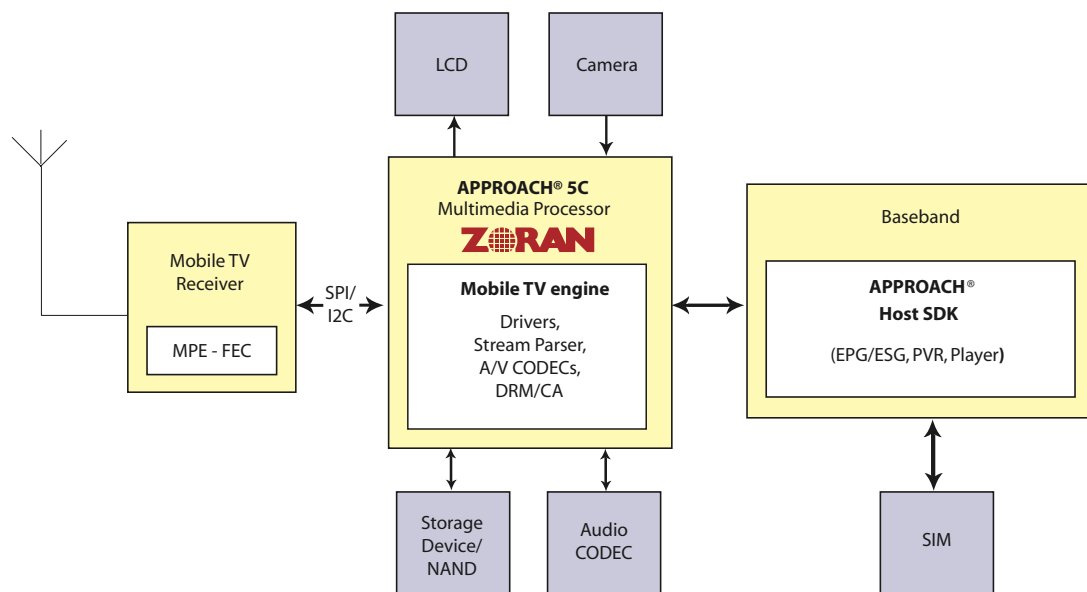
LCD

Camera

Mobile TV Receiver

MPE - FEC

SPI/ I2C

APPROACH® 5C
Multimedia Processor
ZORAN

Mobile TV engine

Drivers, Stream Parser, A/V CODECs, DRM/CA

Baseband

APPROACH®
Host SDK

(EPG/ESG, PVR, Player)

Storage Device/ NAND

Audio CODEC

SIM